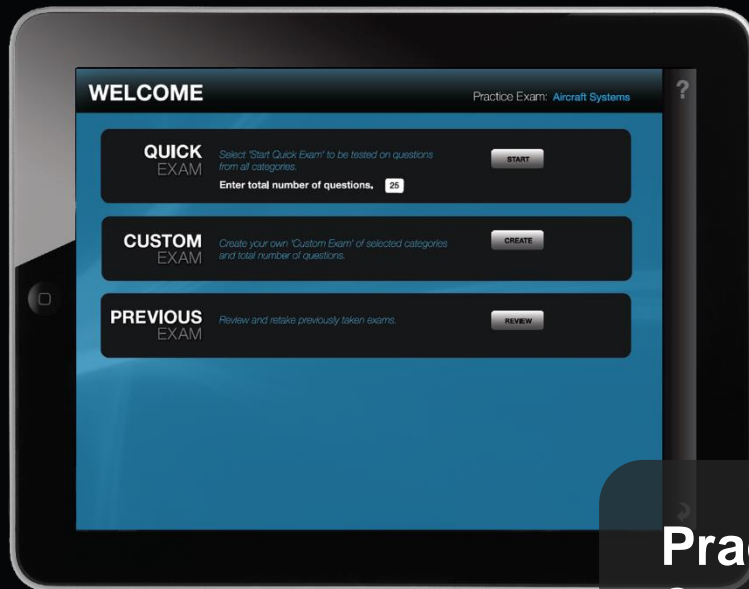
WELCOME

Practice Exam: Aircraft Systems

?

QUICK EXAM

Select 'Start Quick Exam' to be tested on questions from all categories.

Enter total number of questions. 25

START

CUSTOM EXAM

Create your own 'Custom Exam' of selected categories and total number of questions.

CREATE

PREVIOUS EXAM

Review and retake previously taken exams.

REVIEW

Pra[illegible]